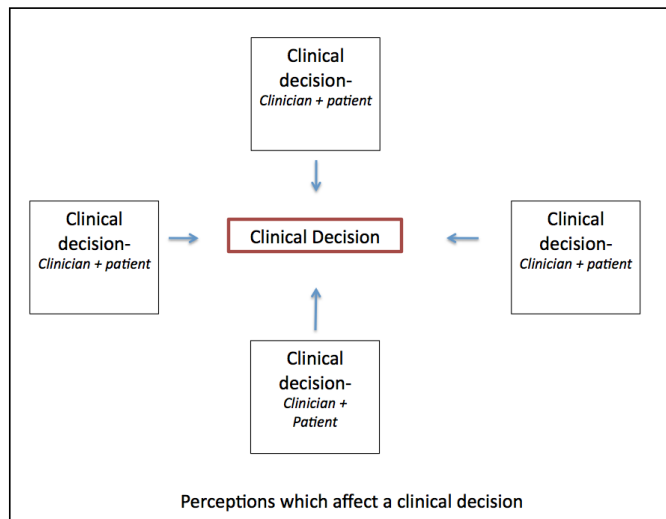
Clinical decision-
*Clinician + patient*

Clinical decision-
*Clinician + patient*

Clinical Decision

Clinical decision-
*Clinician + patient*

Clinical decision-
*Clinician + Patient*

Perceptions which affect a clinical decision